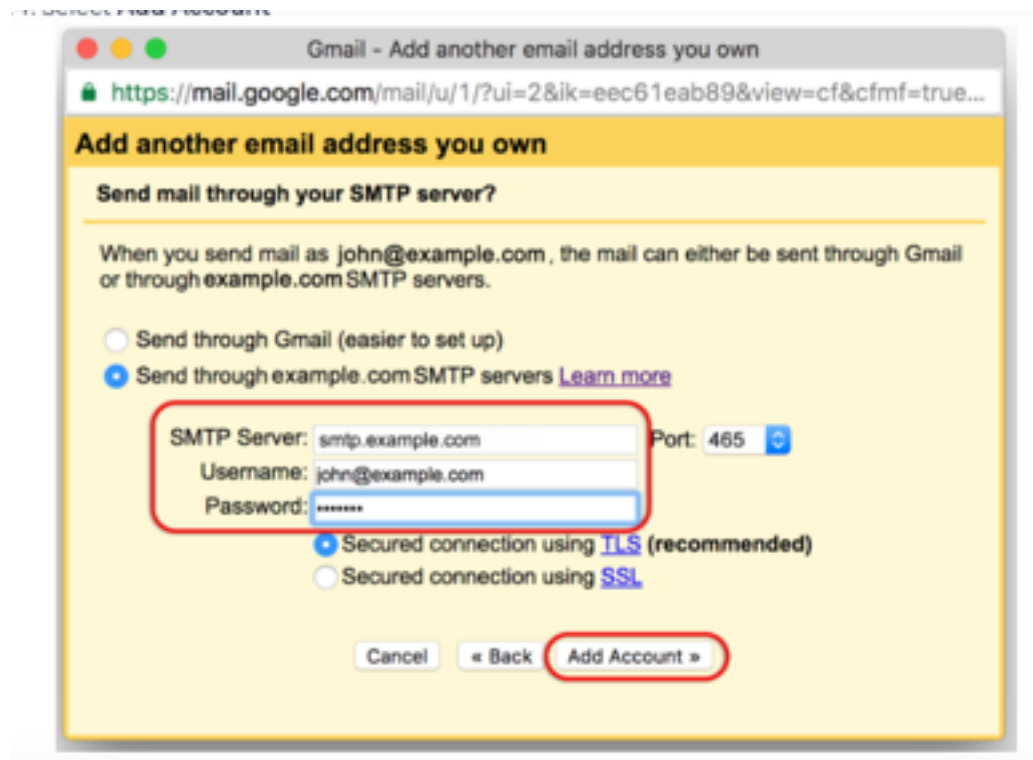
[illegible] Select Add Account

Gmail - Add another email address you own

https://mail.google.com/mail/u/1/?ui=2&ik=eec61eab89&view=cf&cfmf=true...

Add another email address you own

Send mail through your SMTP server?

When you send mail as john@example.com, the mail can either be sent through Gmail or through example.com SMTP servers.

Send through Gmail (easier to set up)

Send through example.com SMTP servers Learn more

SMTP Server: smtp.example.com Port: 465

Username: john@example.com

Password: ••••••••

Secured connection using TLS (recommended)

Secured connection using SSL

Cancel « Back Add Account »